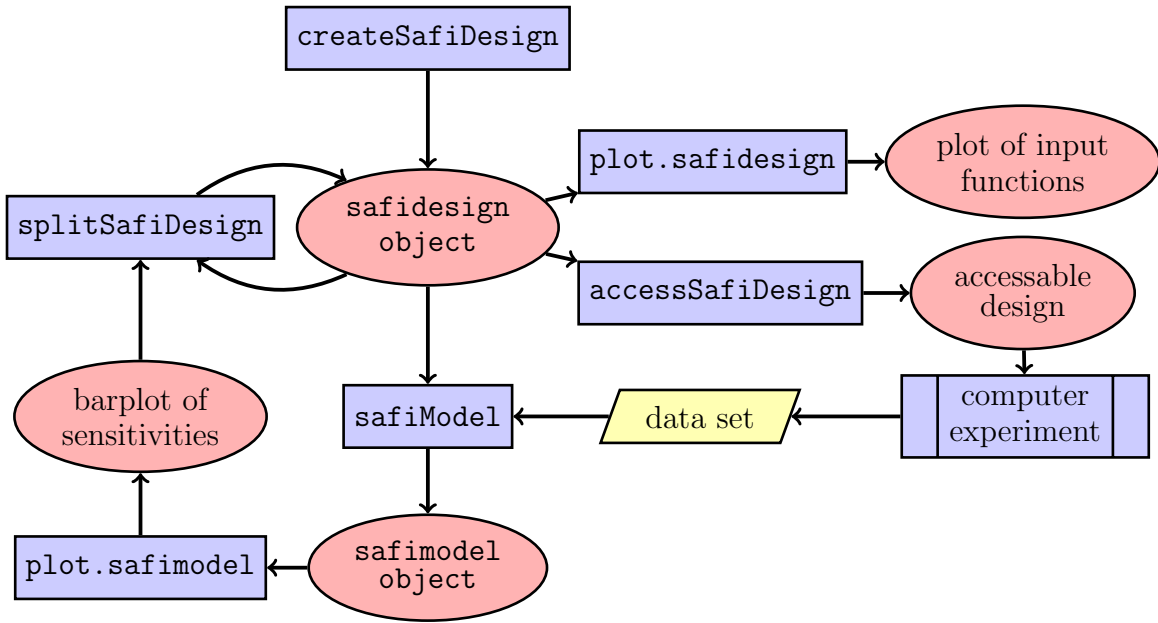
createSafiDesign

splitSafiDesign

safidesign object

plot.safidesign

plot of input functions

accessSafiDesign

accessable design

barplot of sensitivities

safiModel

data set

computer experiment

plot.safimodel

safimodel object